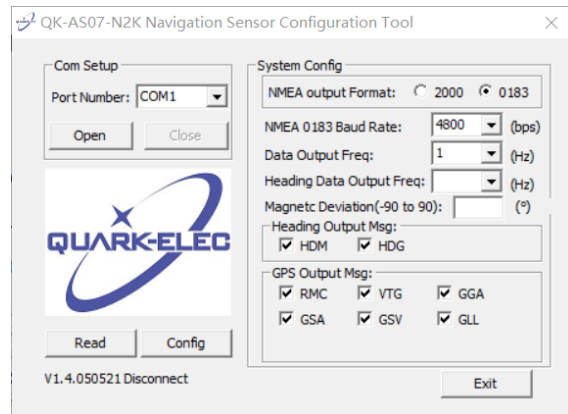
QK-AS07-N2K Navigation Sensor Configuration Tool

×

Com Setup

Port Number: COM1

Open

Close

QUARK-ELEC

Read

Config

V1.4.050521 Disconnect

System Config

NMEA output Format: 2000 0183

NMEA 0183 Baud Rate: 4800 (bps)

Data Output Freq: 1 (Hz)

Heading Data Output Freq: (Hz)

Magnetc Deviation(-90 to 90): (°)

Heading Output Msg:

HDM HDG

GPS Output Msg:

RMC VTG GGA

GSA GSV GLL

Exit